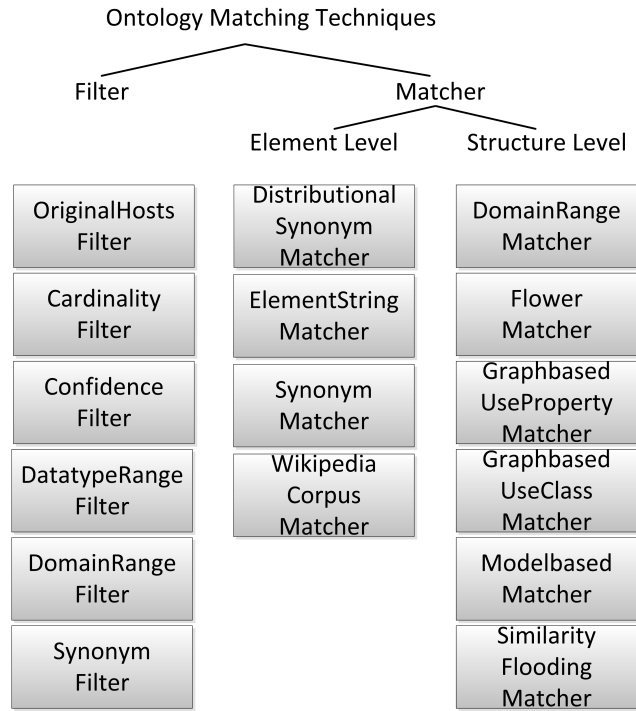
Ontology Matching Techniques

Filter

Matcher

Element Level

Structure Level

OriginalHosts Filter

Cardinality Filter

Confidence Filter

DatatypeRange Filter

DomainRange Filter

Synonym Filter

Distributional Synonym Matcher

ElementString Matcher

Synonym Matcher

Wikipedia Corpus Matcher

DomainRange Matcher

Flower Matcher

Graphbased UseProperty Matcher

Graphbased UseClass Matcher

Modelbased Matcher

Similarity Flooding Matcher